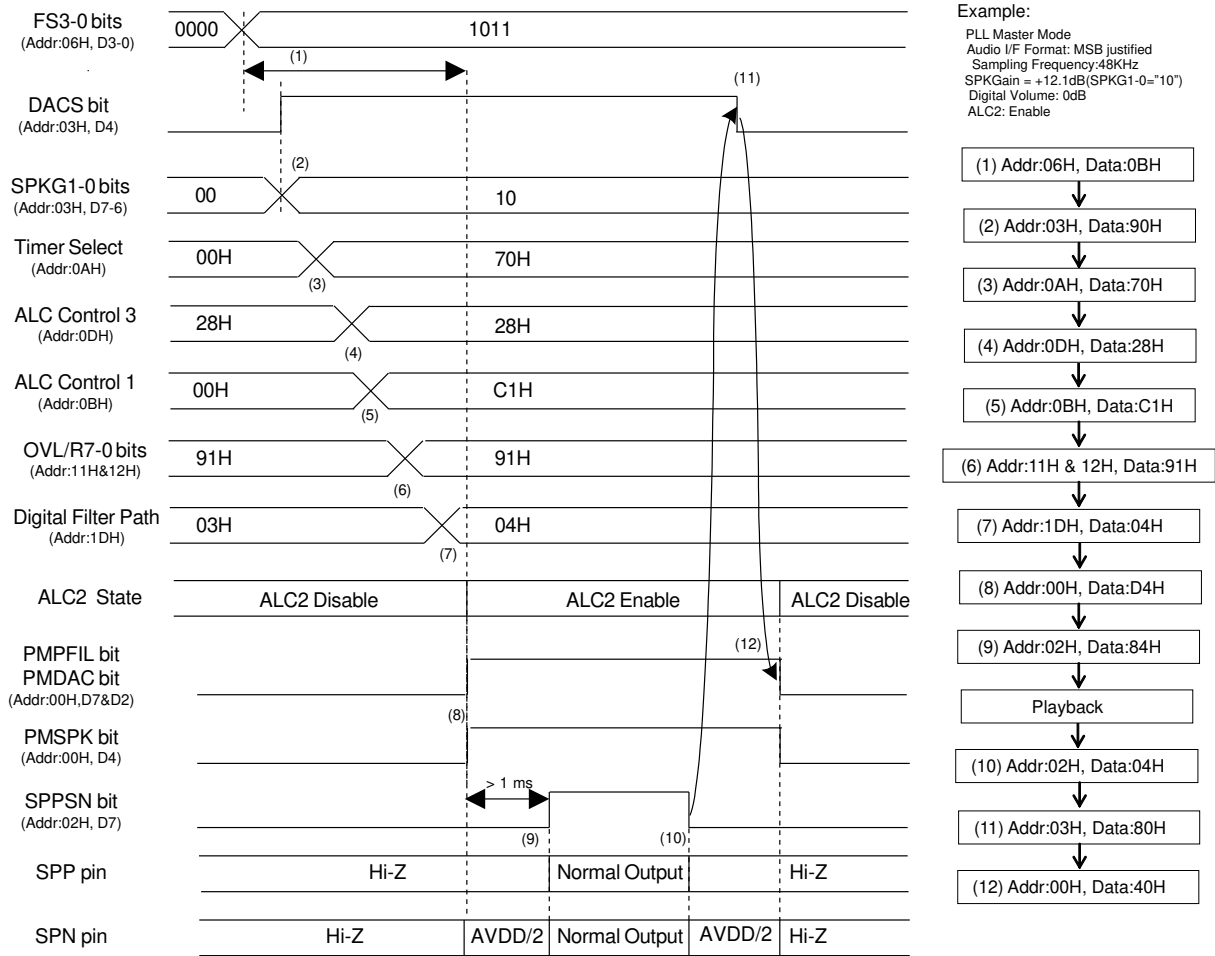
FS3-0 bits
(Addr:06H, D3-0)
0000
1011
(1)
(11)
DACS bit
(Addr:03H, D4)
(2)
SPKG1-0 bits
(Addr:03H, D7-6)
00
10
Timer Select
(Addr:0AH)
00H
70H
(3)
ALC Control 3
(Addr:0DH)
28H
28H
(4)
ALC Control 1
(Addr:0BH)
00H
C1H
(5)
OVL/R7-0 bits
(Addr:11H&12H)
91H
91H
(6)
Digital Filter Path
(Addr:1DH)
03H
04H
(7)
ALC2 State
ALC2 Disable
ALC2 Enable
ALC2 Disable
(12)
PMPFIL bit
PMDAC bit
(Addr:00H,D7&D2)
(8)
PMSPK bit
(Addr:00H, D4)
> 1 ms
SPPSN bit
(Addr:02H, D7)
(9)
(10)
SPP pin
Hi-Z
Normal Output
Hi-Z
SPN pin
Hi-Z
AVDD/2
Normal Output
AVDD/2
Hi-Z

Example:
PLL Master Mode
Audio I/F Format: MSB justified
Sampling Frequency:48KHz
SPKGain = +12.1dB(SPKG1-0="10")
Digital Volume: 0dB
ALC2: Enable

(1) Addr:06H, Data:0BH
(2) Addr:03H, Data:90H
(3) Addr:0AH, Data:70H
(4) Addr:0DH, Data:28H
(5) Addr:0BH, Data:C1H
(6) Addr:11H & 12H, Data:91H
(7) Addr:1DH, Data:04H
(8) Addr:00H, Data:D4H
(9) Addr:02H, Data:84H
Playback
(10) Addr:02H, Data:04H
(11) Addr:03H, Data:80H
(12) Addr:00H, Data:40H